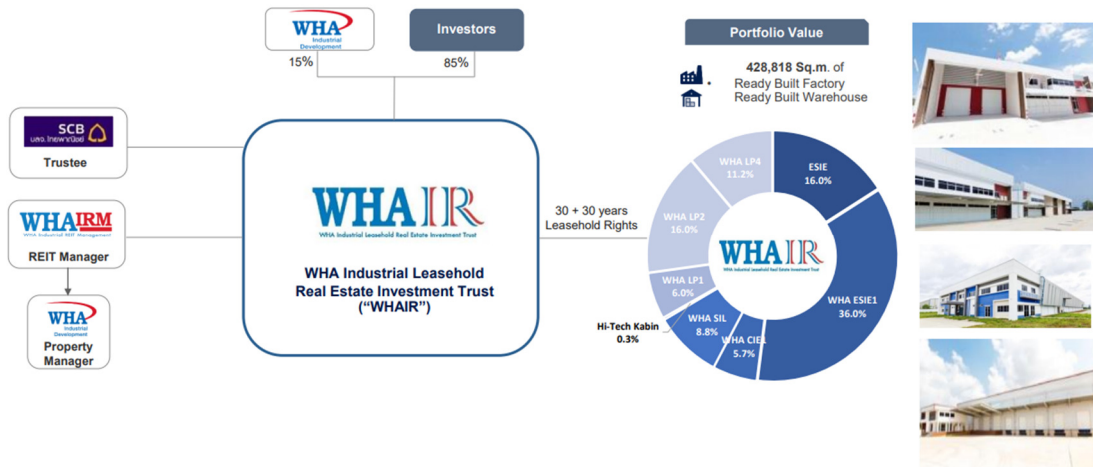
WHA Industrial Development

Investors

15%

85%

SCB บลจ.ไทยพาณิชย์

Trustee

WHAIRM WHA Industrial REIT Management

REIT Manager

WHA Industrial Development

Property Manager

WHAIR WHA Industrial Leasehold Real Estate Investment Trust

WHA Industrial Leasehold Real Estate Investment Trust ("WHAIR")

30 + 30 years Leasehold Rights

Portfolio Value

428,818 Sq.m. of Ready Built Factory Ready Built Warehouse

WHAIR WHA Industrial Leasehold Real Estate Investment Trust

ESIE 16.0%

WHA ESIE1 36.0%

WHA CIEL 5.7%

WHA SIL 8.8%

Hi-Tech Kabin 0.3%

WHA LP1 6.0%

WHA LP2 16.0%

WHA LP4 11.2%